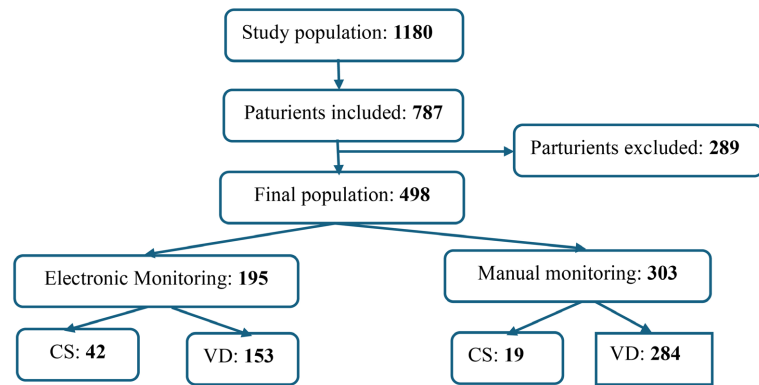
Study population: **1180**

Paturients included: **787**

Parturients excluded: **289**

Final population: **498**

Electronic Monitoring: **195**

Manual monitoring: **303**

CS: **42**

VD: **153**

CS: **19**

VD: **284**